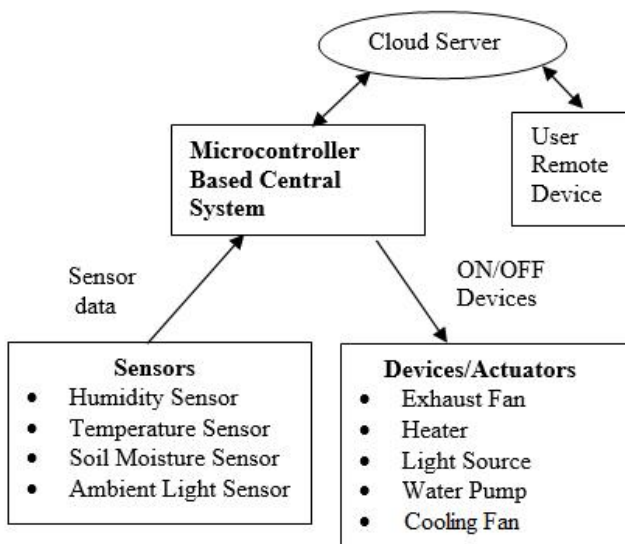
Cloud Server

Microcontroller Based Central System

User Remote Device

Sensor data

ON/OFF Devices

Sensors
- Humidity Sensor
- Temperature Sensor
- Soil Moisture Sensor
- Ambient Light Sensor

Devices/Actuators
- Exhaust Fan
- Heater
- Light Source
- Water Pump
- Cooling Fan